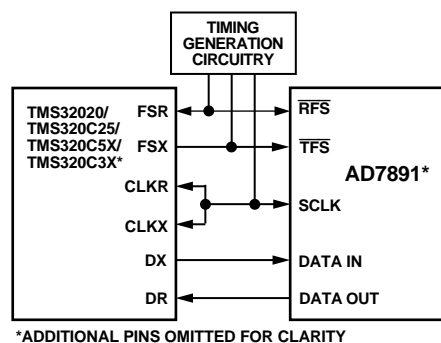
TIMING GENERATION CIRCUITRY

TMS32020/ TMS320C25/ TMS320C5X/ TMS320C3X*

FSR

FSX

CLKR

CLKX

DX

DR

$\overline{RFS}$

$\overline{TFS}$

AD7891*

SCLK

DATA IN

DATA OUT

*ADDITIONAL PINS OMITTED FOR CLARITY